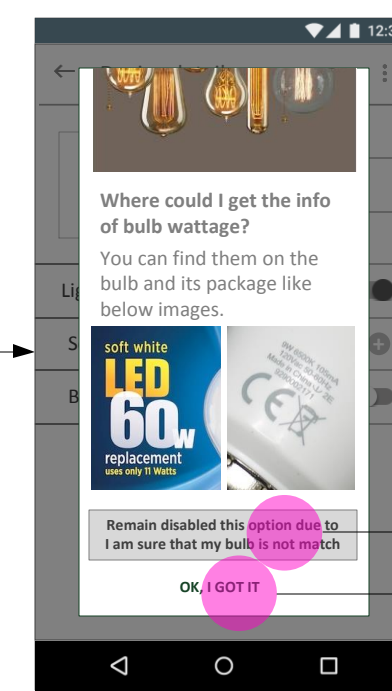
12:3

Where could I get the info of bulb wattage?

You can find them on the bulb and its package like below images.

soft white
LED
60w
replacement
uses only 11 Watts

Remain disabled this option due to I am sure that my bulb is not match

OK, I GOT IT